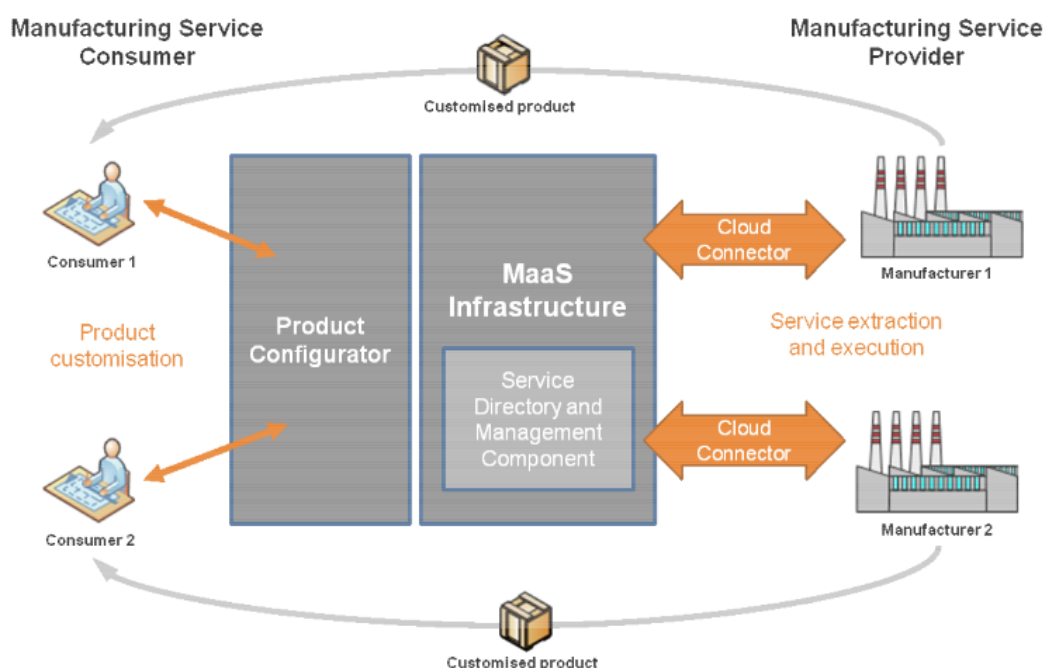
Manufacturing Service Consumer

Manufacturing Service Provider

Customised product

Consumer 1

Product customisation

Consumer 2

Product Configurator

MaaS Infrastructure

Service Directory and Management Component

Cloud Connector

Cloud Connector

Manufacturer 1

Service extraction and execution

Manufacturer 2

Customised product